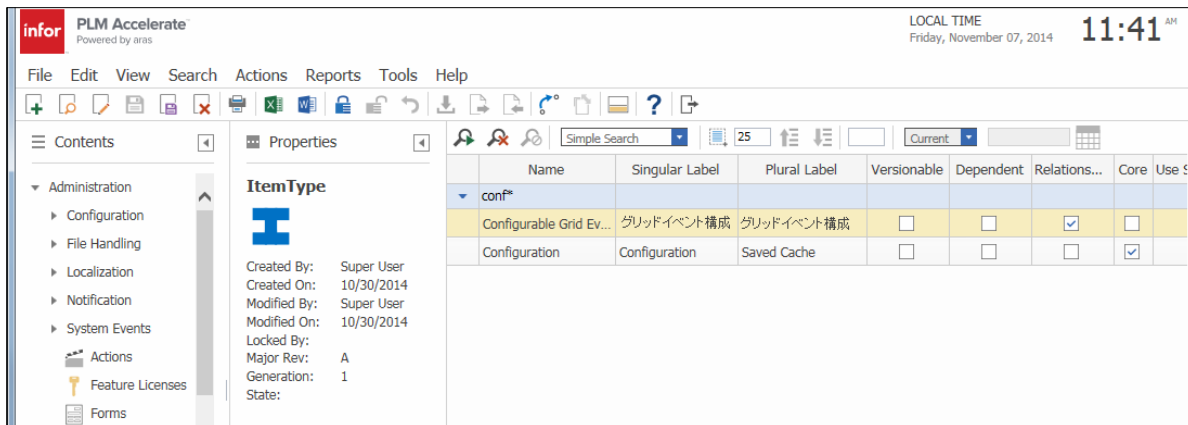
infor PLM Accelerate
Powered by aras

LOCAL TIME
Friday, November 07, 2014
11:41 AM

File Edit View Search Actions Reports Tools Help

Contents

Administration
Configuration
File Handling
Localization
Notification
System Events
Actions
Feature Licenses
Forms

Properties

ItemType

Created By: Super User
Created On: 10/30/2014
Modified By: Super User
Modified On: 10/30/2014
Locked By:
Major Rev: A
Generation: 1
State:

Simple Search 25 Current

| Name | Singular Label | Plural Label | Versionable | Dependent | Relations... | Core | Use S |
|---|---|---|---|---|---|---|---|
| conf* | | | | | | | |
| Configurable Grid Ev... | グリッドイベント構成 | グリッドイベント構成 | ☐ | ☐ | ☑ | ☐ | |
| Configuration | Configuration | Saved Cache | ☐ | ☐ | ☐ | ☑ | |